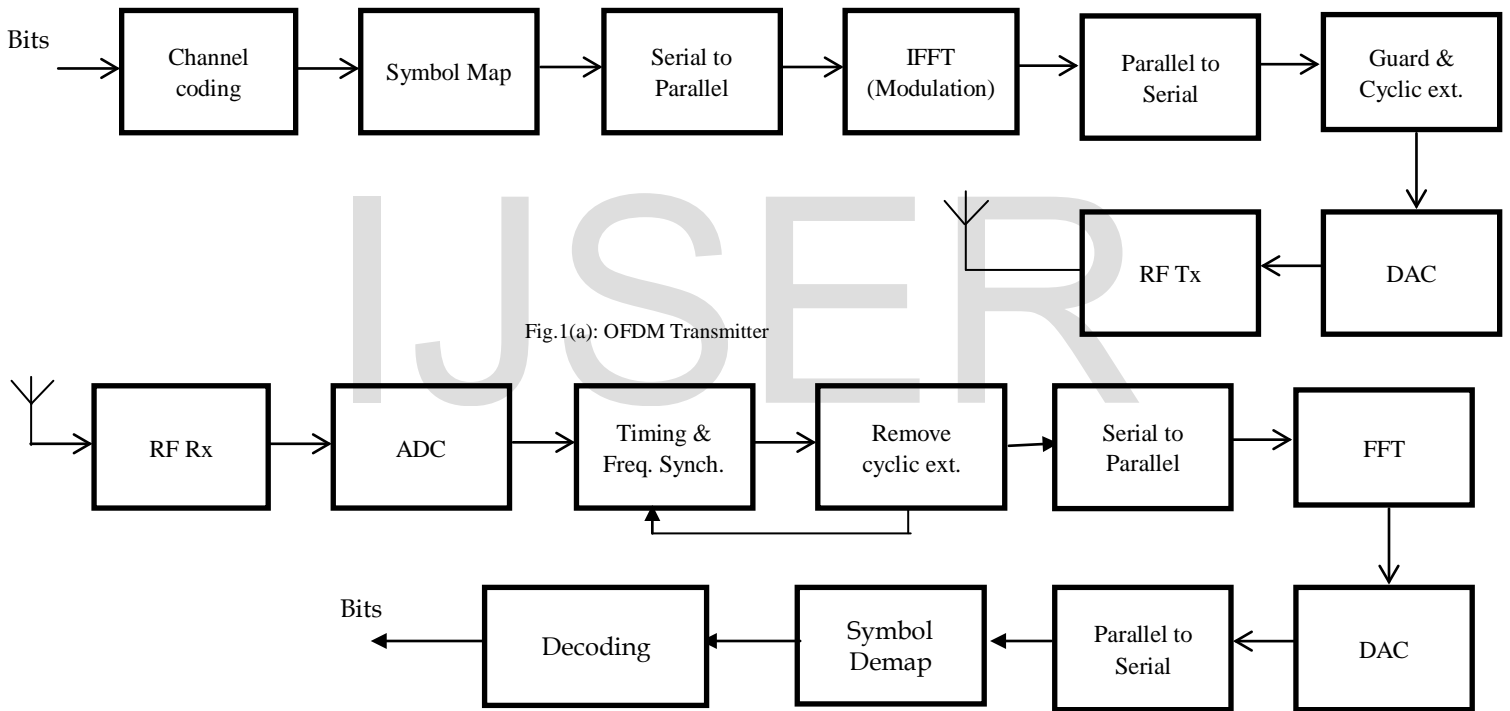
Bits

Channel coding

Symbol Map

Serial to Parallel

IFFT (Modulation)

Parallel to Serial

Guard & Cyclic ext.

DAC

RF Tx

IJSER

Fig.1(a): OFDM Transmitter

RF Rx

ADC

Timing & Freq. Synch.

Remove cyclic ext.

Serial to Parallel

FFT

DAC

Parallel to Serial

Symbol Demap

Decoding

Bits